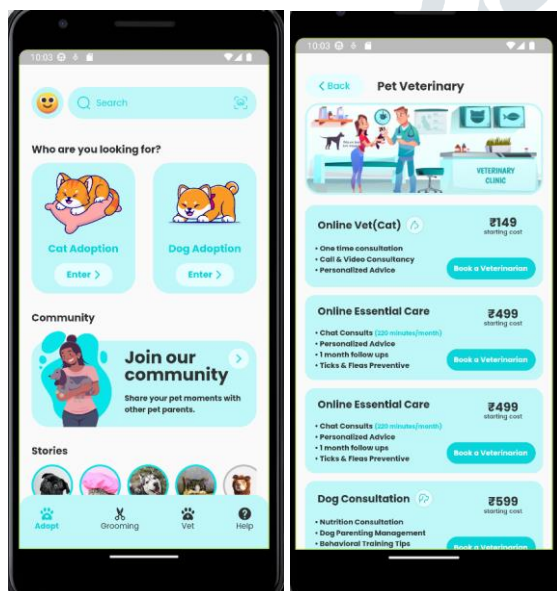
10:03

Search

Who are you looking for?

Cat Adoption
Enter

Dog Adoption
Enter

Community

Join our community
Share your pet moments with other pet parents.

Stories

Adopt
Grooming
Vet
Help

10:03

Back
Pet Veterinary

VETERINARY CLINIC

Online Vet(Cat)
₹149
starting cost
• One time consultation
• Call & Video Consultancy
• Personalized Advice
Book a Veterinarian

Online Essential Care
₹499
starting cost
• Chat Consults (220 minutes/month)
• Personalized Advice
• 1 month follow ups
• Ticks & Fleas Preventive
Book a Veterinarian

Online Essential Care
₹499
starting cost
• Chat Consults (220 minutes/month)
• Personalized Advice
• 1 month follow ups
• Ticks & Fleas Preventive
Book a Veterinarian

Dog Consultation
₹599
starting cost
• Nutrition Consultation
• Dog Parenting Management
• Behavioral Training Tips
Book a Veterinarian